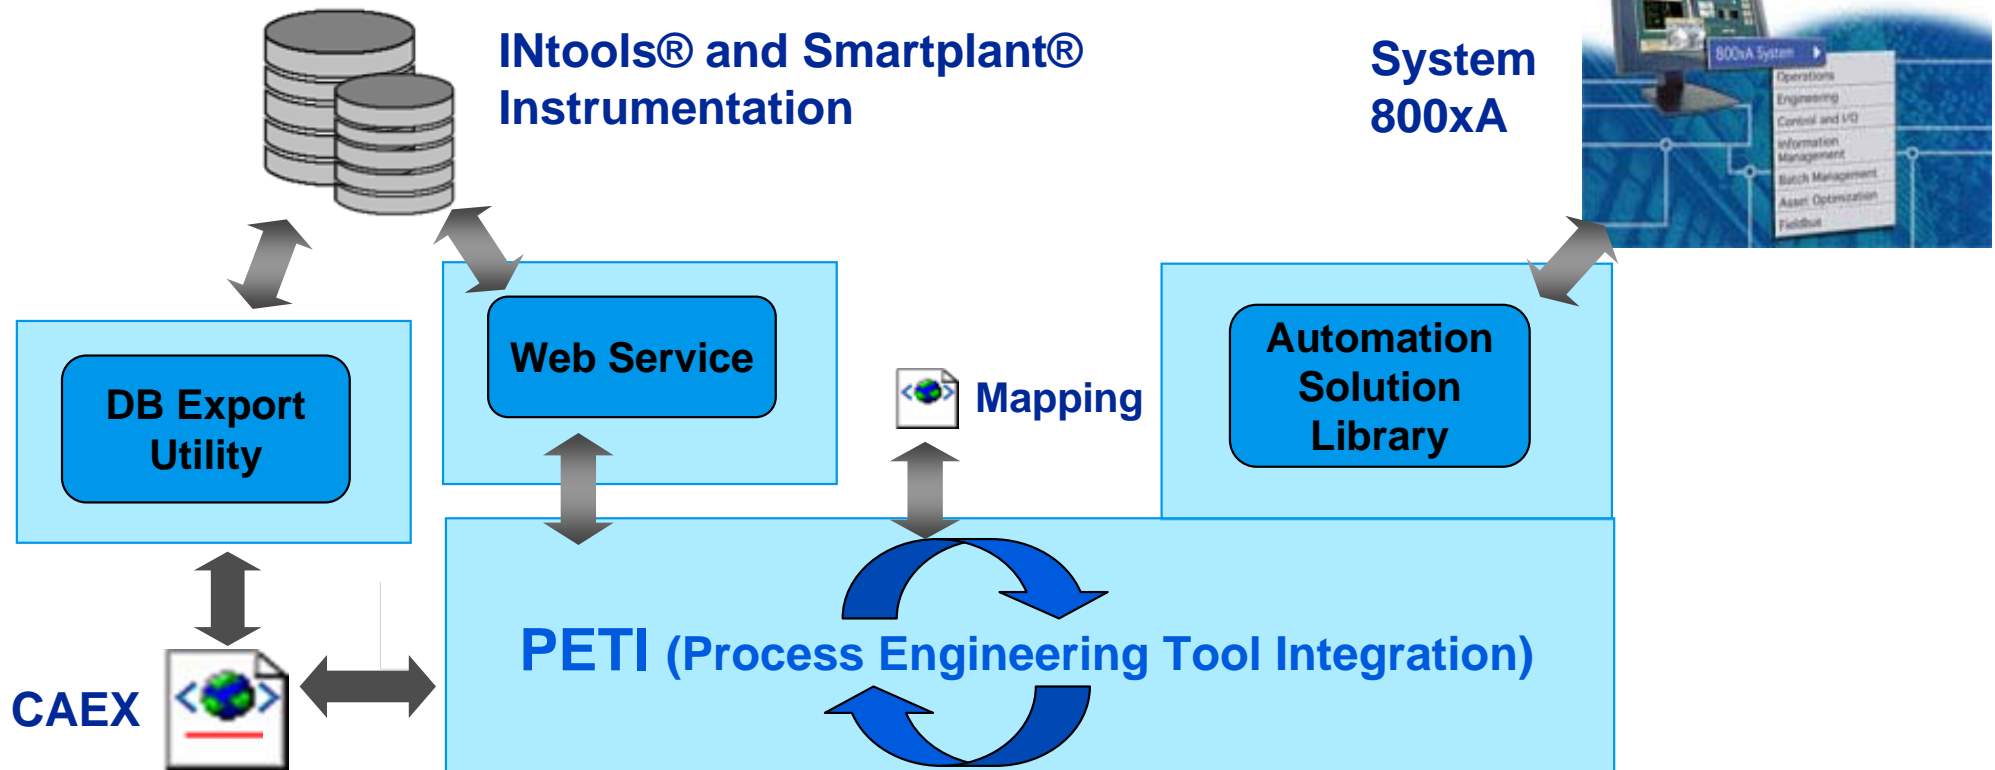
INtools® and Smartplant® Instrumentation

System 800xA

800xA System

Operations

Engineering

Control and I/O

Information Management

Batch Management

Asset Optimization

Fieldbus

Web Service

DB Export Utility

Mapping

Automation Solution Library

PETI (Process Engineering Tool Integration)

CAEX